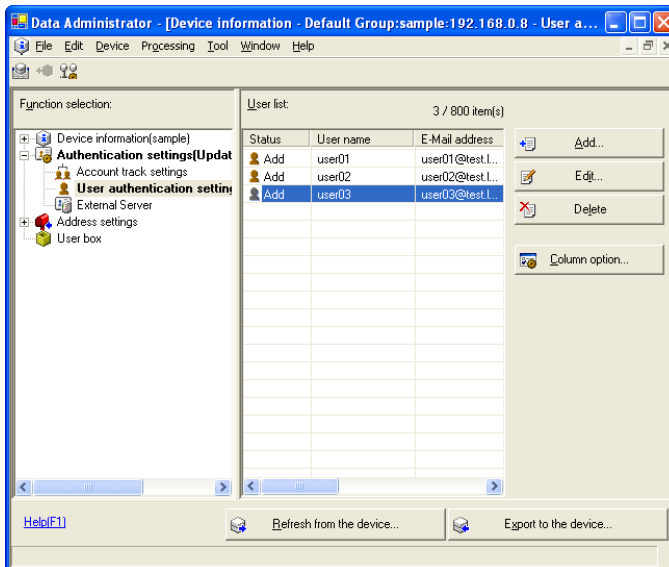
Data Administrator - [Device information - Default Group:sample:192.168.0.8 - User a...

File Edit Device Processing Tool Window Help

Function selection:

Device information(sample)
Authentication settings(Updat
Account track settings
User authentication setting
External Server
Address settings
User box

User list:

3 / 800 item(s)

| Status | User name | E-Mail address |
|---|---|---|
| Add | user01 | user01@test.l... |
| Add | user02 | user02@test.l... |
| Add | user03 | user03@test.l... |

Add...

Edit...

Delete

Column option...

Help[F1]

Refresh from the device...

Export to the device...